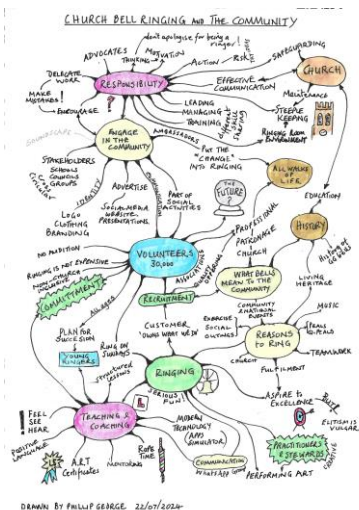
CHURCH BELL RINGING AND THE COMMUNITY

RESPONSIBILITY
ADVOCATES
don't apologise for being a ringer!
MOTIVATION
THINKING
ACTION
RISK
DELEGATE WORK
MAKE MISTAKES!
ENCOURAGE
SAFEGUARDING
CHURCH
EFFECTIVE COMMUNICATION
Maintenance
LEADING
MANAGING
TRAINING
STEEPLE KEEPING
different roles
RINGING ROOM ENVIRONMENT
AMBASSADORS
ENGAGE IN THE COMMUNITY
STAKEHOLDERS
SCHOOLS
COUNCILS
GROUPS
IDENTITY
LOGO
CLOTHING
BRANDING
ADVERTISE
SOCIAL MEDIA
WEBSITE
PRESENTATIONS
PART OF SOCIAL ACTIVITIES
PUT THE "CHANGE" INTO RINGING
ALL WALKS OF LIFE
THE FUTURE?
EDUCATION
PROFESSIONAL
PATRONAGE
CHURCH
HISTORY
History of Bells
LIVING HERITAGE
VOLUNTEERS 30,000
NO AMBITION
Ringing is not expensive
COMMITMENT
ALL AGES
WHAT BELLS MEAN TO THE COMMUNITY
COMMUNITY & NATIONAL EVENTS
RECRUITMENT
EXERCISE
SOCIAL OUTINGS
MUSIC
PEALS & QUARTER PEALS
REASONS TO RING
TEAMWORK
CUSTOMER
"DOING WHAT WE DO"
CHURCH
PLAN for SUCCESSION
YOUNG RINGERS
RING ON SUNDAYS
structured lessons
RINGING
SERIOUS FUN
FULFILMENT
ASPIRE TO EXCELLENCE
ELITISM IS VULGAR
PRACTITIONERS & STEWARDS
FEEL SEE HEAR
POSITIVE LANGUAGE
TEACHING & COACHING
MODERN TECHNOLOGY (APP SIMULATOR)
A.R.T Certificates
MENTORING
ROPE TIME
COMMUNICATION
WhatsApp
PERFORMING ART

DRAWN BY PHILLIP GEORGE 22/07/2024